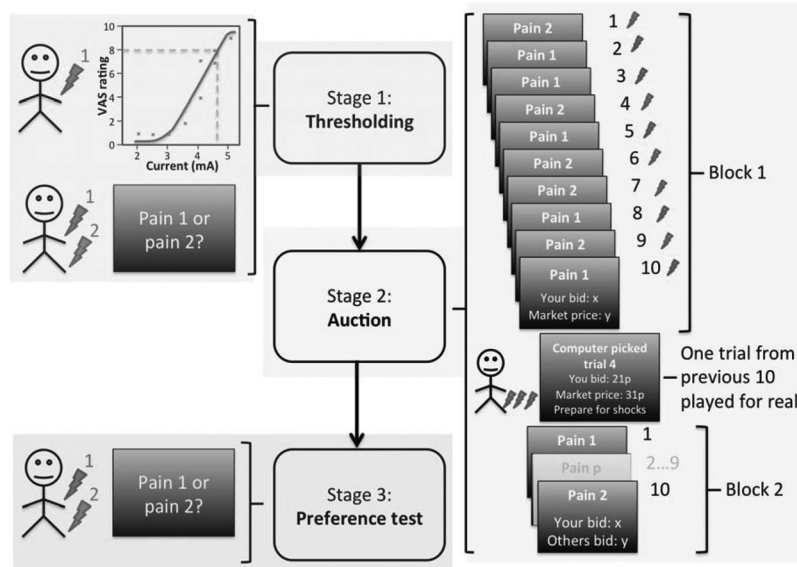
1

10
8
6
4
2
0
VAS rating
2 3 4 5
Current (mA)

1
2

Pain 1 or pain 2?

Stage 1:
**Thresholding**

Stage 2:
**Auction**

Stage 3:
**Preference test**

1
2

Pain 1 or pain 2?

Pain 2 1
Pain 1 2
Pain 1 3
Pain 2 4
Pain 1 5
Pain 2 6
Pain 2 7
Pain 1 8
Pain 2 9
Pain 1 10
Your bid: x
Market price: y

Block 1

Computer picked trial 4
You bid: 21p
Market price: 31p
Prepare for shocks

One trial from previous 10 played for real

Pain 1 1
Pain p 2...9
Pain 2 10
Your bid: x
Others bid: y

Block 2